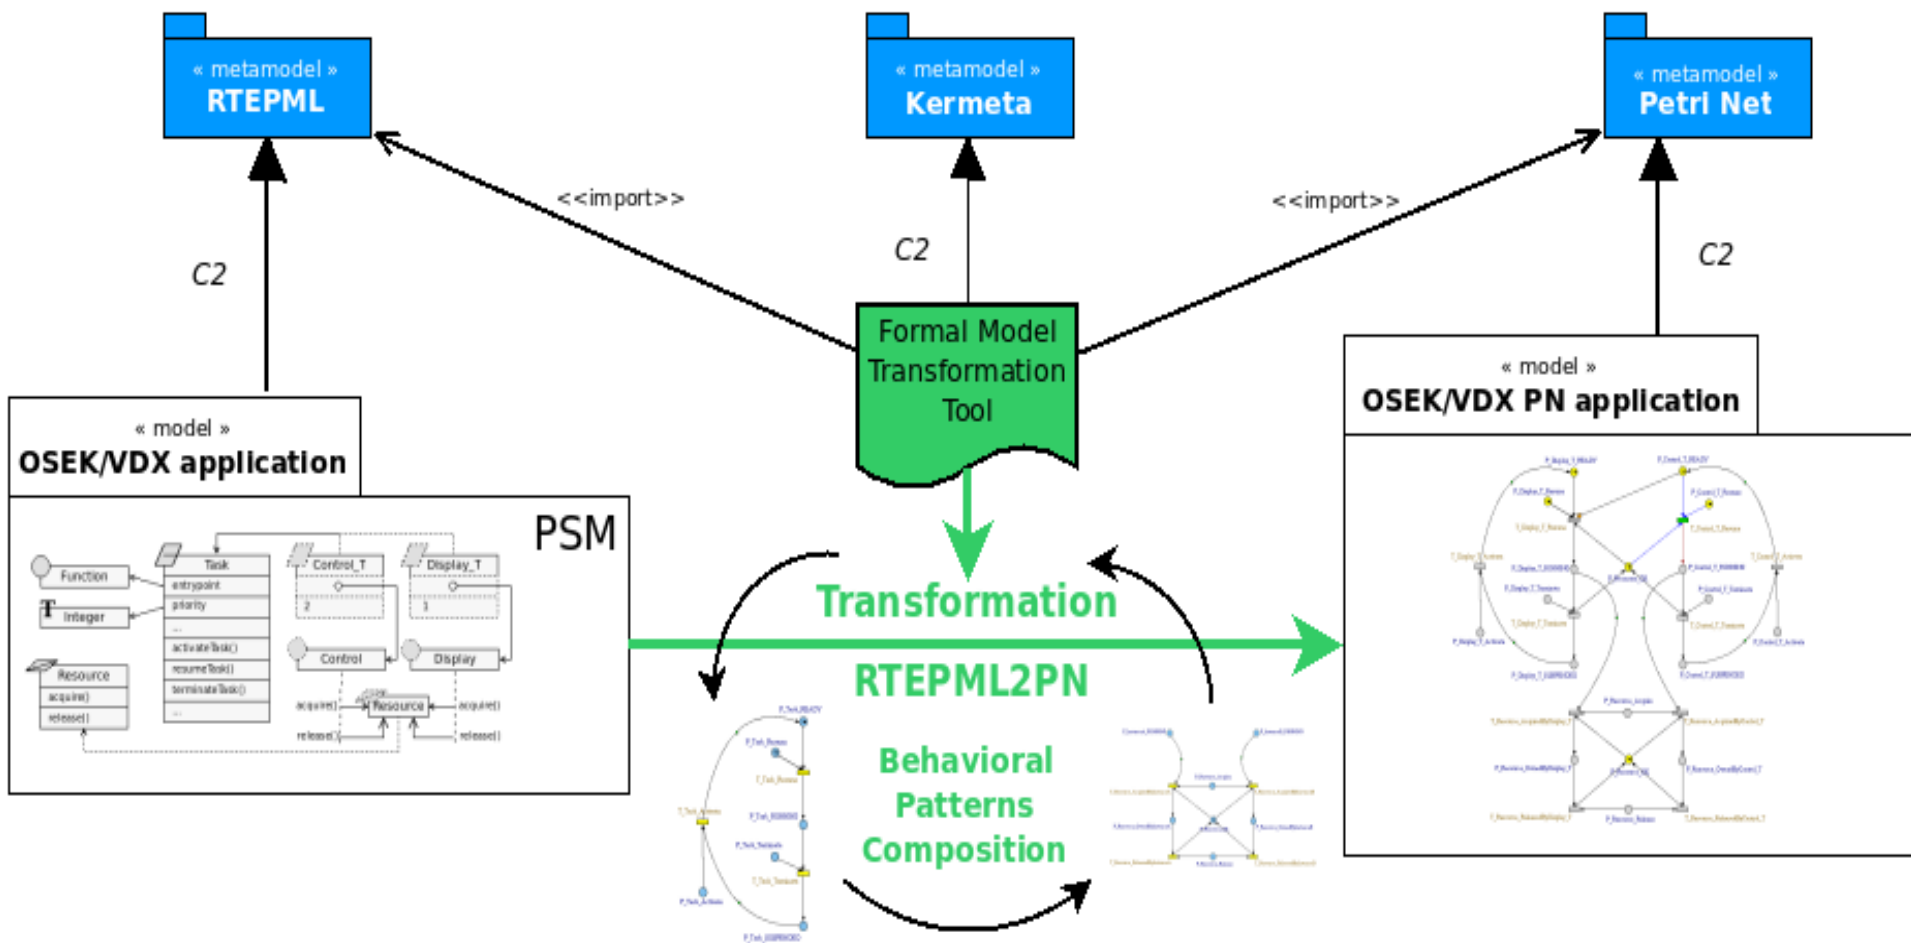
« metamodel »
RTEPML

« metamodel »
Kermeta

« metamodel »
Petri Net

<<import>>

<<import>>

C2

C2

C2

Formal Model Transformation Tool

« model »
OSEK/VDX application

PSM

Function
Integer
Resource
acquire()
release()
Task
entrypoint
priority
...
activateTask()
resumeTask()
terminateTask()
...
Control_T
2
Display_T
1
Control
Display
acquire()
release()
Resource
acquire()
release()

Transformation

RTEPML2PN

Behavioral Patterns Composition

« model »
OSEK/VDX PN application

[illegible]